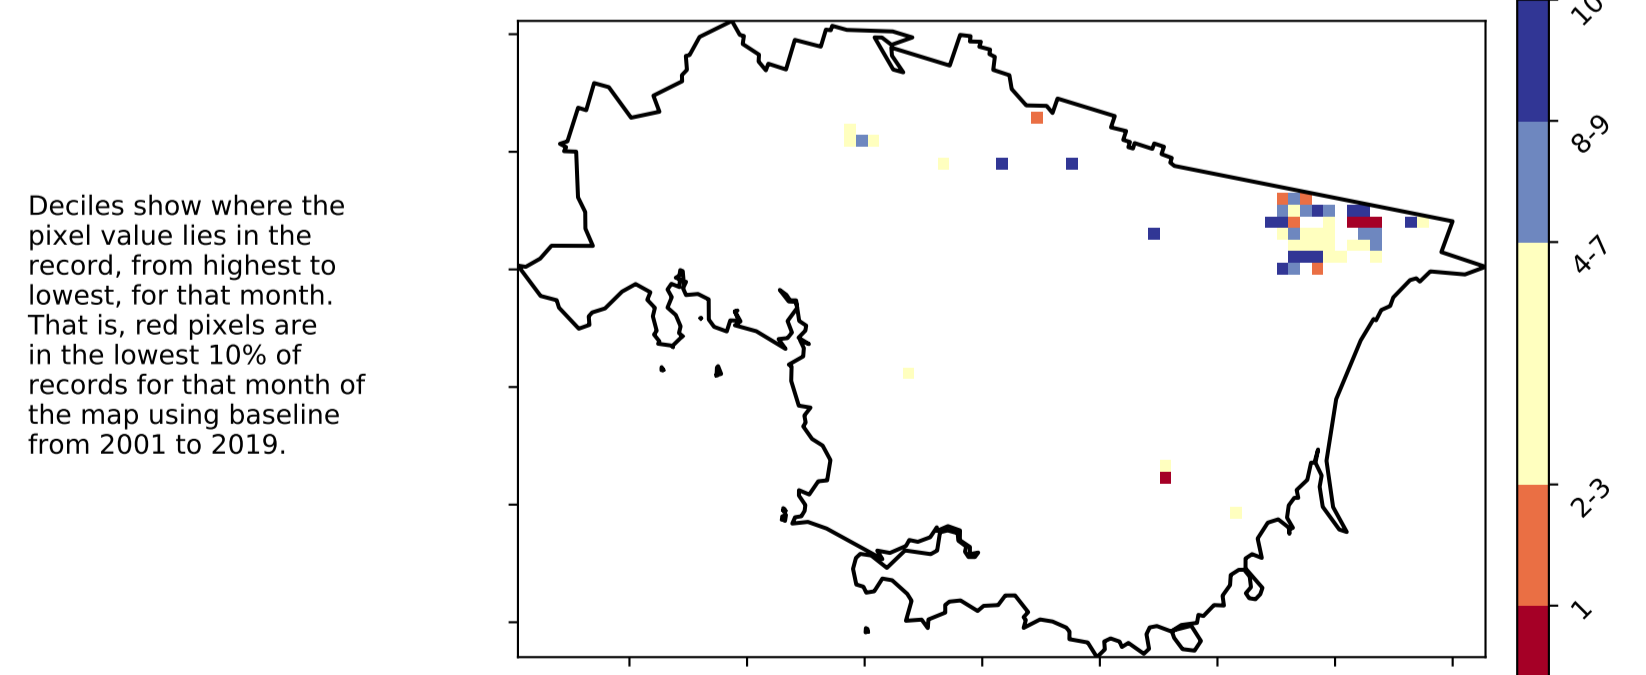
Deciles show where the pixel value lies in the record, from highest to lowest, for that month. That is, red pixels are in the lowest 10% of records for that month of the map using baseline from 2001 to 2019.

10
8-9
4-7
2-3
1